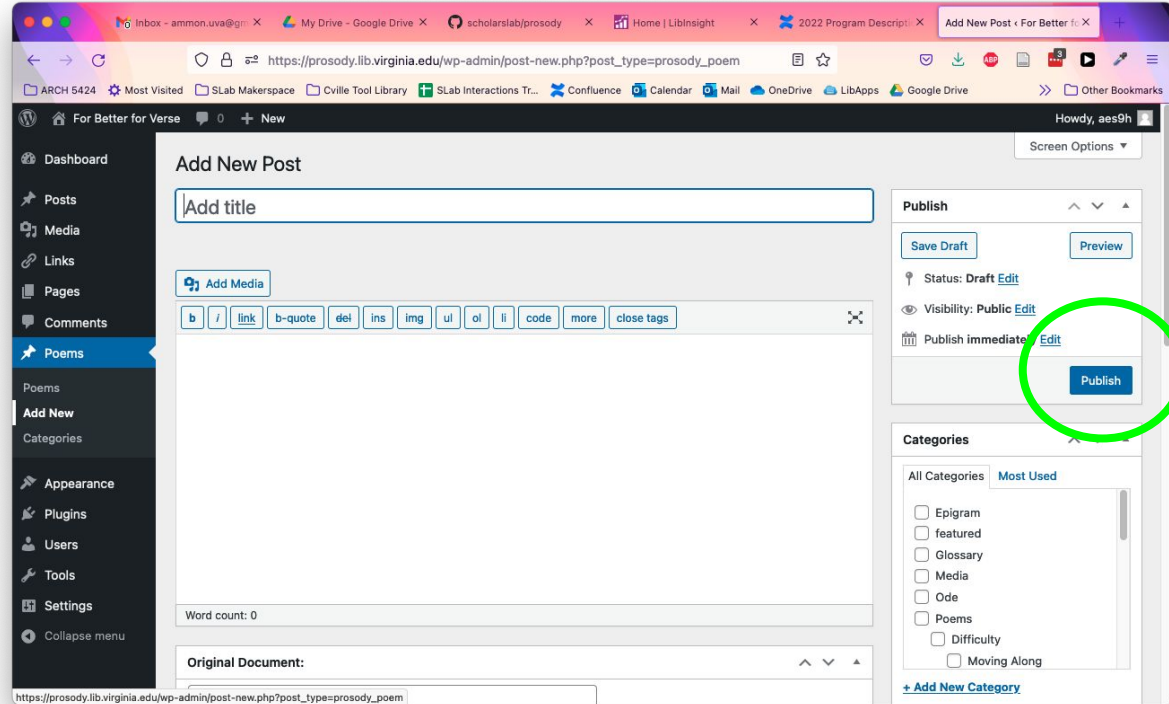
Inbox - ammon.uva@gm X
My Drive - Google Drive X
scholarslab/prosody X
Home | LibInsight X
2022 Program Descripti X
Add New Post ‹ For Better fo X

https://prosody.lib.virginia.edu/wp-admin/post-new.php?post_type=prosody_poem

ARCH 5424
Most Visited
SLab Makerspace
Cville Tool Library
SLab Interactions Tr...
Confluence
Calendar
Mail
OneDrive
LibApps
Google Drive
Other Bookmarks

For Better for Verse
0
+ New
Howdy, aes9h

Dashboard
Posts
Media
Links
Pages
Comments
Poems
Poems
Add New
Categories
Appearance
Plugins
Users
Tools
Settings
Collapse menu

Add New Post
Screen Options ▼

Add title

Add Media

b | i | link | b-quote | del | ins | img | ul | ol | li | code | more | close tags

Word count: 0

Original Document:

Publish
Save Draft
Preview
Status: Draft Edit
Visibility: Public Edit
Publish immediate Edit
Publish

Categories
All Categories
Most Used
Epigram
featured
Glossary
Media
Ode
Poems
Difficulty
Moving Along
+ Add New Category

https://prosody.lib.virginia.edu/wp-admin/post-new.php?post_type=prosody_poem